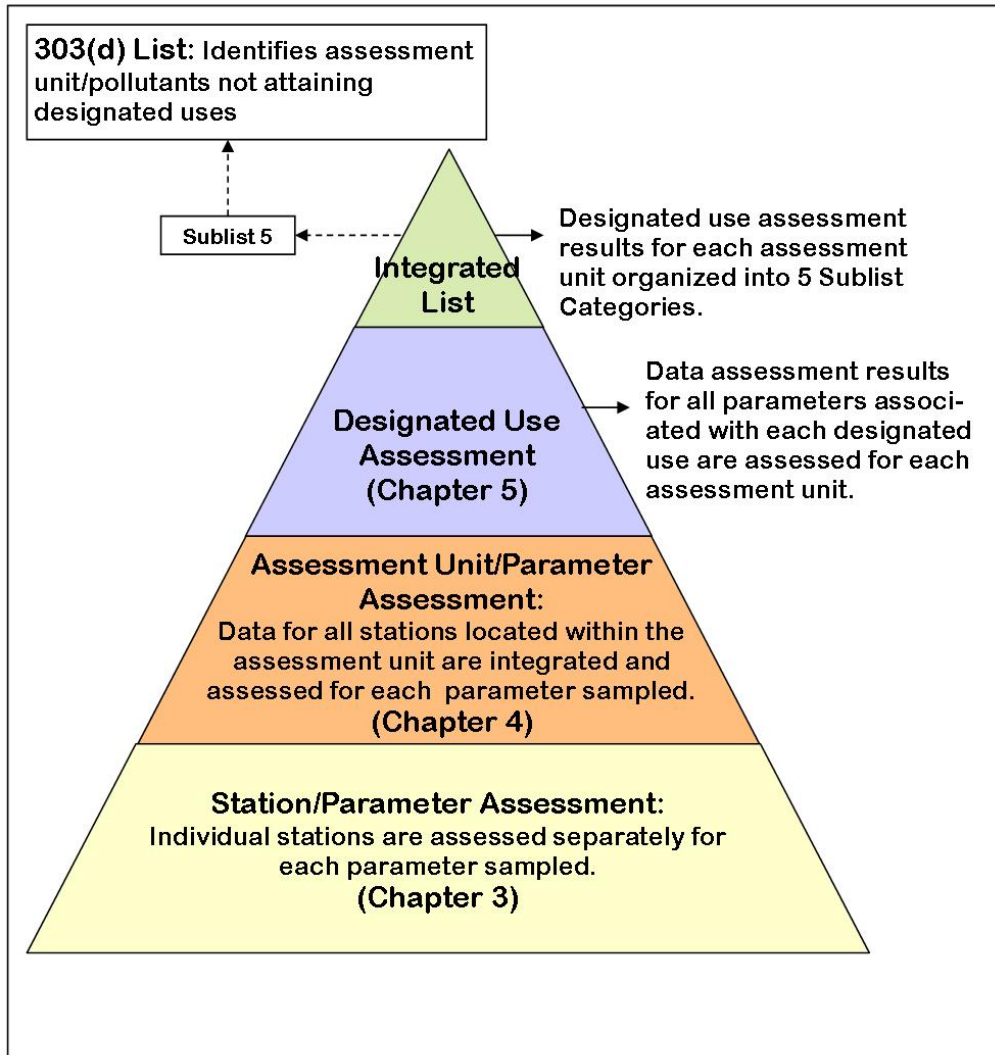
303(d) List: Identifies assessment unit/pollutants not attaining designated uses

Sublist 5

Integrated List

Designated use assessment results for each assessment unit organized into 5 Sublist Categories.

Designated Use Assessment (Chapter 5)

Data assessment results for all parameters associated with each designated use are assessed for each assessment unit.

Assessment Unit/Parameter Assessment:
Data for all stations located within the assessment unit are integrated and assessed for each parameter sampled.
(Chapter 4)

Station/Parameter Assessment:
Individual stations are assessed separately for each parameter sampled.
(Chapter 3)